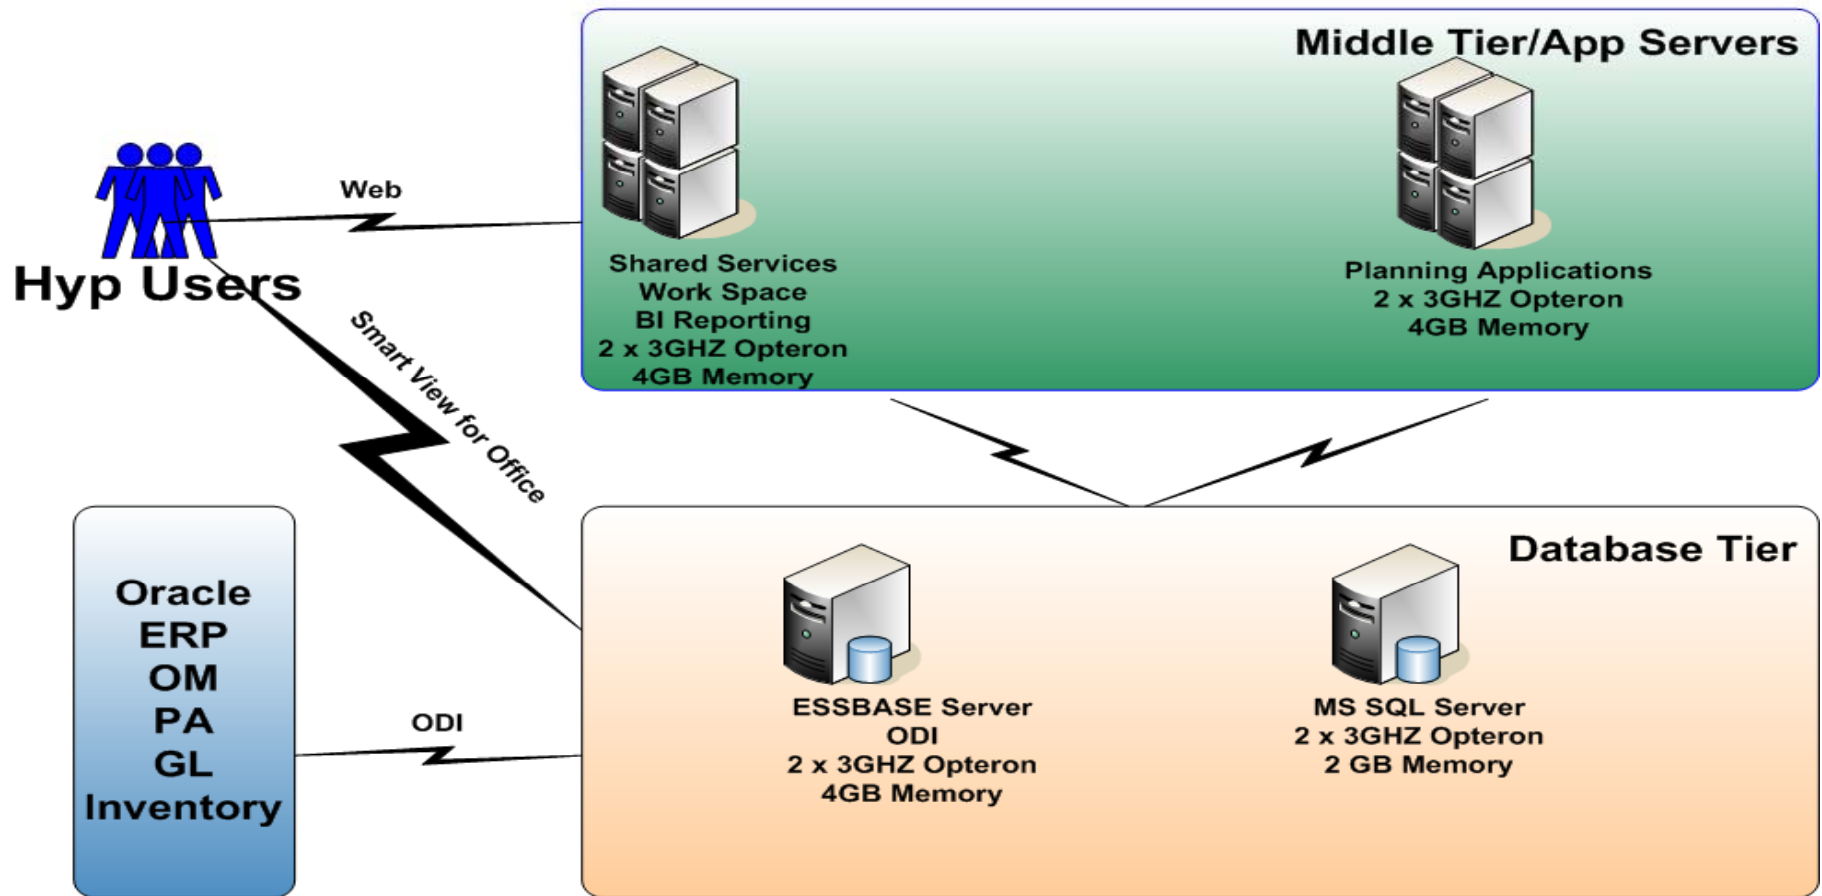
Middle Tier/App Servers

Hyp Users

Web

Shared Services
Work Space
BI Reporting
2 x 3GHZ Opteron
4GB Memory

Planning Applications
2 x 3GHZ Opteron
4GB Memory

Smart View for Office

Database Tier

Oracle
ERP
OM
PA
GL
Inventory

ODI

ESSBASE Server
ODI
2 x 3GHZ Opteron
4GB Memory

MS SQL Server
2 x 3GHZ Opteron
2 GB Memory